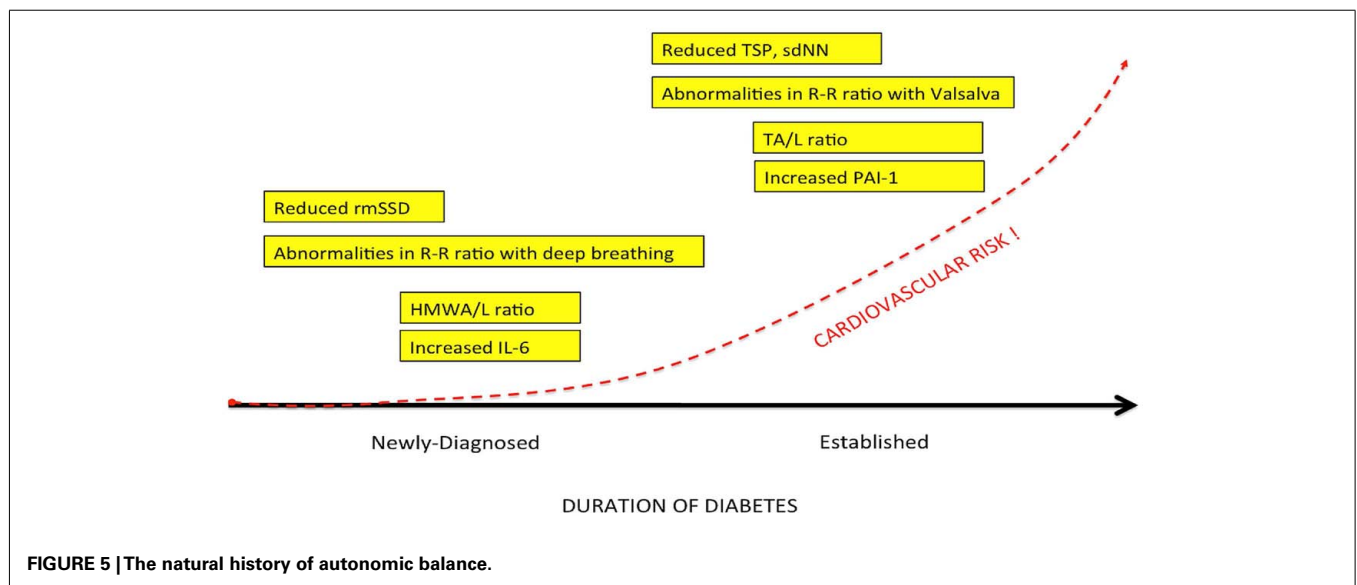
Reduced TSP, sdNN

Abnormalities in R-R ratio with Valsalva

TA/L ratio

Increased PAI-1

Reduced rmSSD

Abnormalities in R-R ratio with deep breathing

HMWA/L ratio

Increased IL-6

CARDIOVASCULAR RISK !

Newly-Diagnosed

Established

DURATION OF DIABETES

FIGURE 5 | The natural history of autonomic balance.